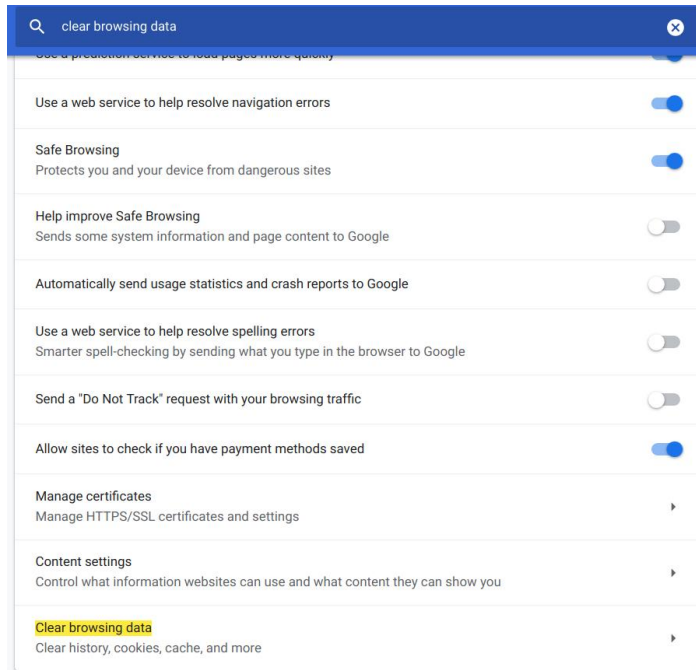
clear browsing data

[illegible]

Use a web service to help resolve navigation errors

Safe Browsing
Protects you and your device from dangerous sites

Help improve Safe Browsing
Sends some system information and page content to Google

Automatically send usage statistics and crash reports to Google

Use a web service to help resolve spelling errors
Smarter spell-checking by sending what you type in the browser to Google

Send a "Do Not Track" request with your browsing traffic

Allow sites to check if you have payment methods saved

Manage certificates
Manage HTTPS/SSL certificates and settings

Content settings
Control what information websites can use and what content they can show you

Clear browsing data
Clear history, cookies, cache, and more